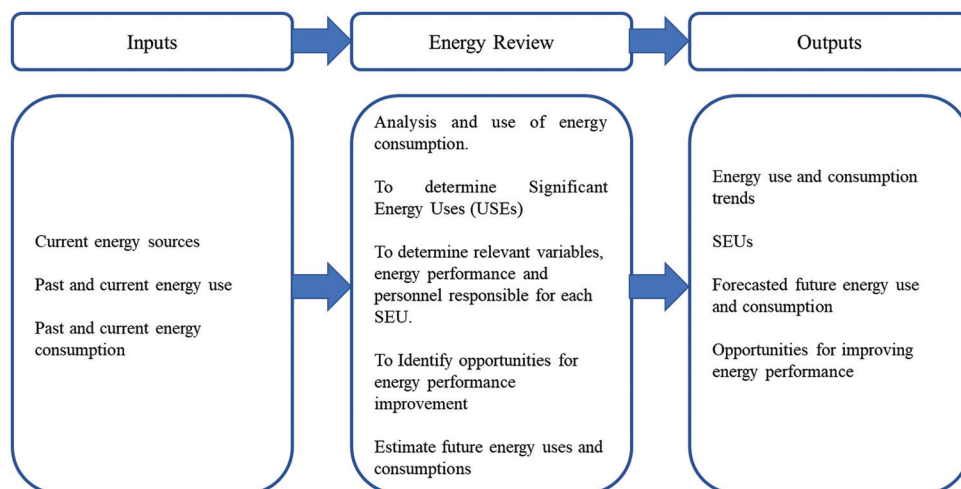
Inputs

Energy Review

Outputs

Current energy sources

Past and current energy use

Past and current energy consumption

Analysis and use of energy consumption.

To determine Significant Energy Uses (USEs)

To determine relevant variables, energy performance and personnel responsible for each SEU.

To Identify opportunities for energy performance improvement

Estimate future energy uses and consumptions

Energy use and consumption trends

SEUs

Forecasted future energy use and consumption

Opportunities for improving energy performance